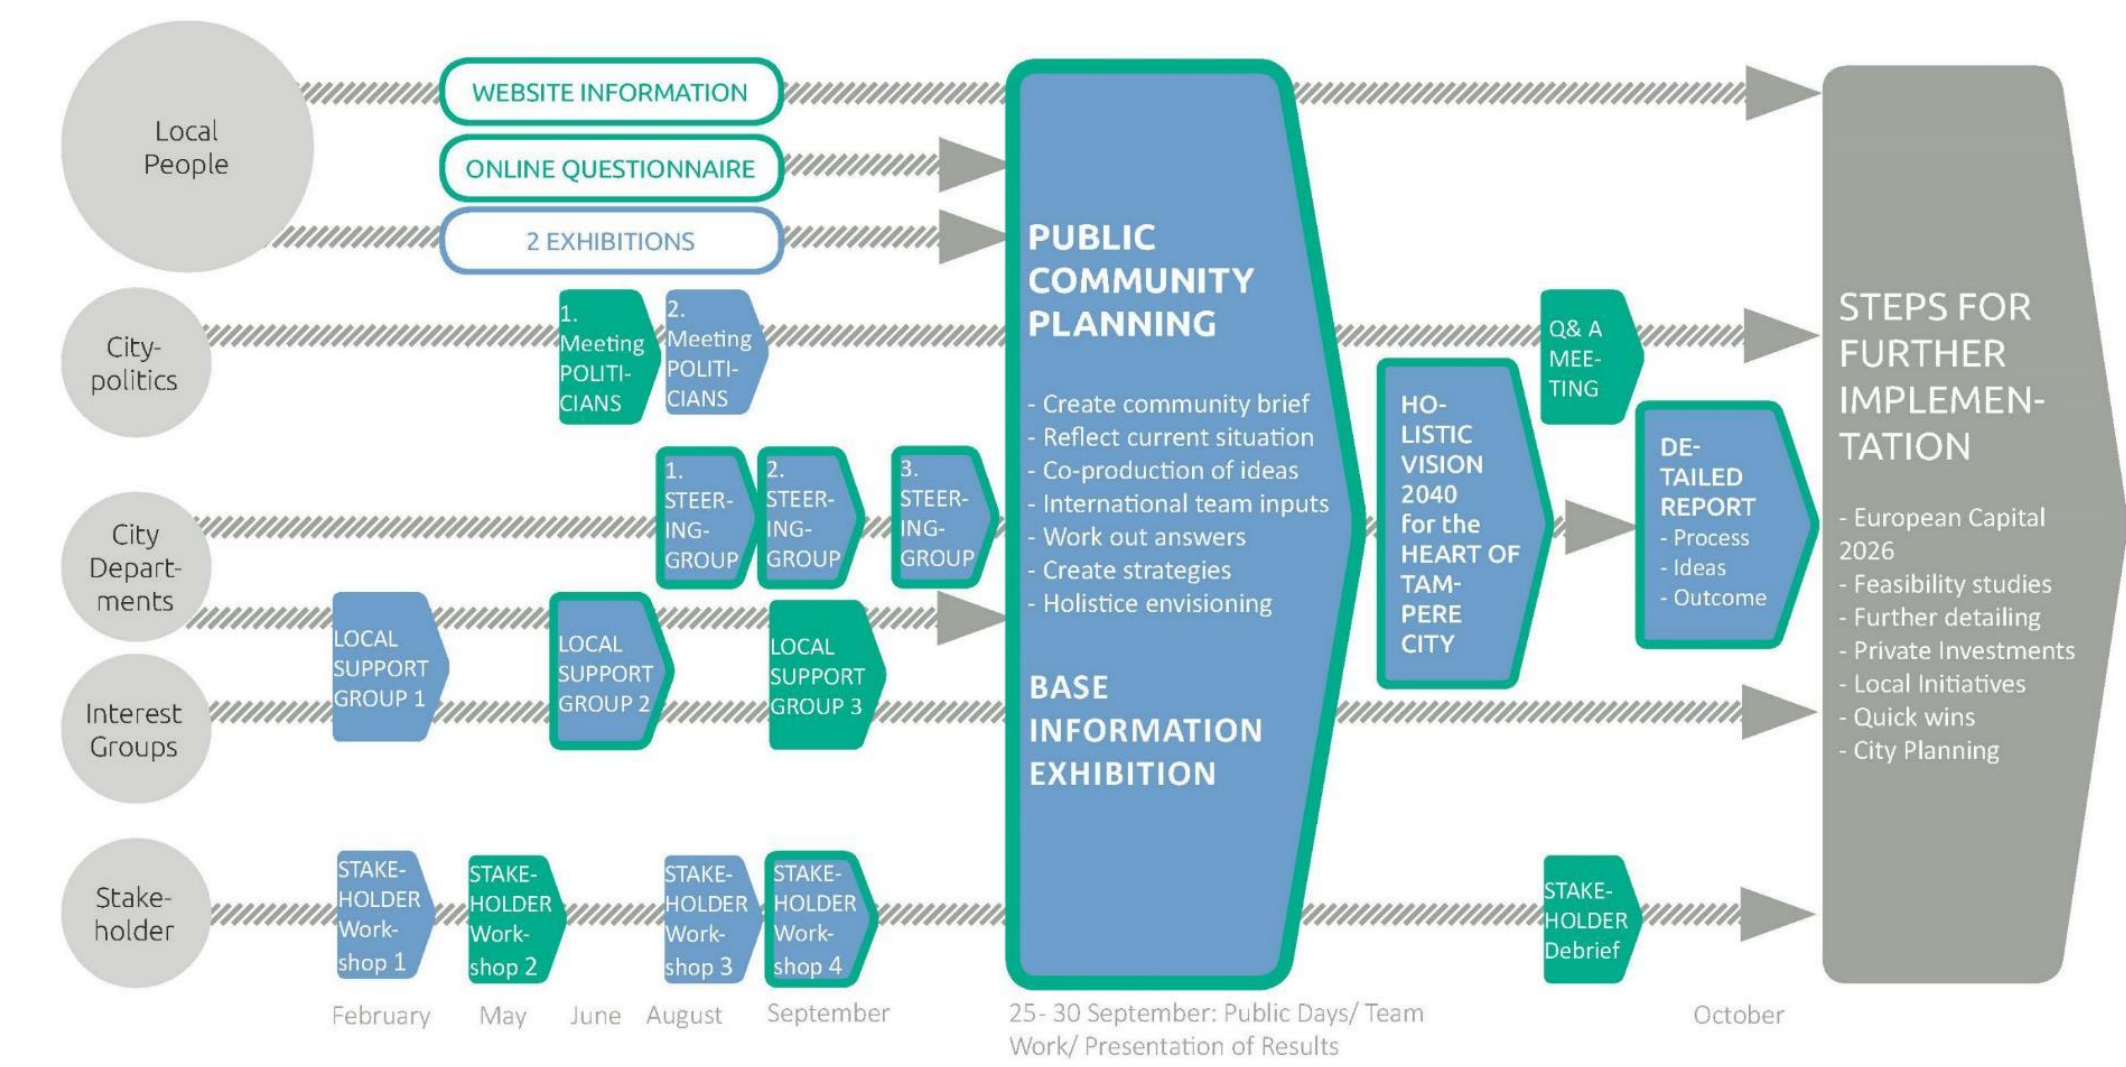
Local People

WEBSITE INFORMATION

ONLINE QUESTIONNAIRE

2 EXHIBITIONS

City-politics

1. Meeting POLITICIANS

2. Meeting POLITICIANS

City Departments

1. STEERING-GROUP

2. STEERING-GROUP

3. STEERING-GROUP

Interest Groups

LOCAL SUPPORT GROUP 1

LOCAL SUPPORT GROUP 2

LOCAL SUPPORT GROUP 3

Stakeholder

STAKEHOLDER Workshop 1

STAKEHOLDER Workshop 2

STAKEHOLDER Workshop 3

STAKEHOLDER Workshop 4

PUBLIC COMMUNITY PLANNING

- Create community brief
- Reflect current situation
- Co-production of ideas
- International team inputs
- Work out answers
- Create strategies
- Holistice envisioning

BASE INFORMATION EXHIBITION

HOLISTIC VISION 2040 for the HEART OF TAMPERE CITY

Q& A MEETING

DETAILED REPORT
- Process
- Ideas
- Outcome

STAKEHOLDER Debrief

STEPS FOR FURTHER IMPLEMENTATION

- European Capital 2026
- Feasibility studies
- Further detailing
- Private Investments
- Local Initiatives
- Quick wins
- City Planning

February May June August September 25- 30 September: Public Days/ Team Work/ Presentation of Results October